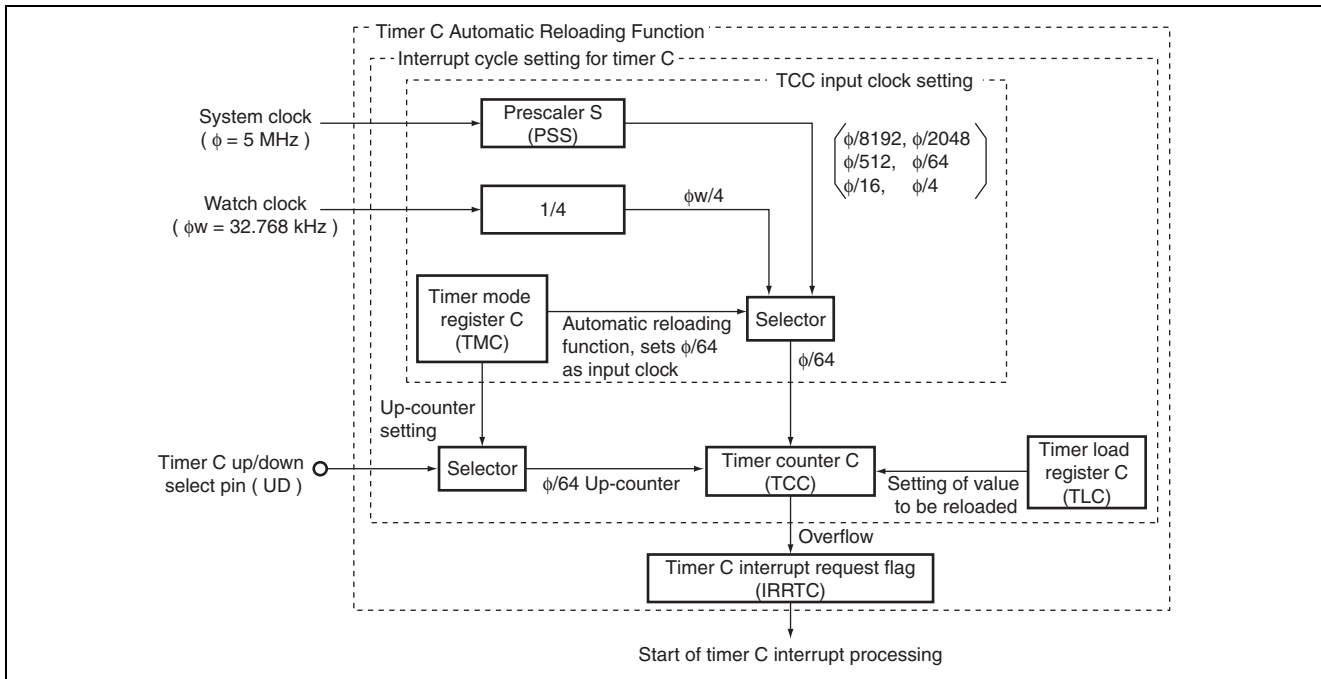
Timer C Automatic Reloading Function

Interrupt cycle setting for timer C

TCC input clock setting

System clock ( $\phi$ = 5 MHz )

Prescaler S (PSS)

$\phi$/8192, $\phi$/2048
$\phi$/512, $\phi$/64
$\phi$/16, $\phi$/4

Watch clock ( $\phi$w = 32.768 kHz )

1/4

$\phi$w/4

Timer mode register C (TMC)

Automatic reloading function, sets $\phi$/64 as input clock

Selector

$\phi$/64

Up-counter setting

Timer C up/down select pin ( UD )

Selector

$\phi$/64 Up-counter

Timer counter C (TCC)

Setting of value to be reloaded

Timer load register C (TLC)

Overflow

Timer C interrupt request flag (IRRTC)

Start of timer C interrupt processing